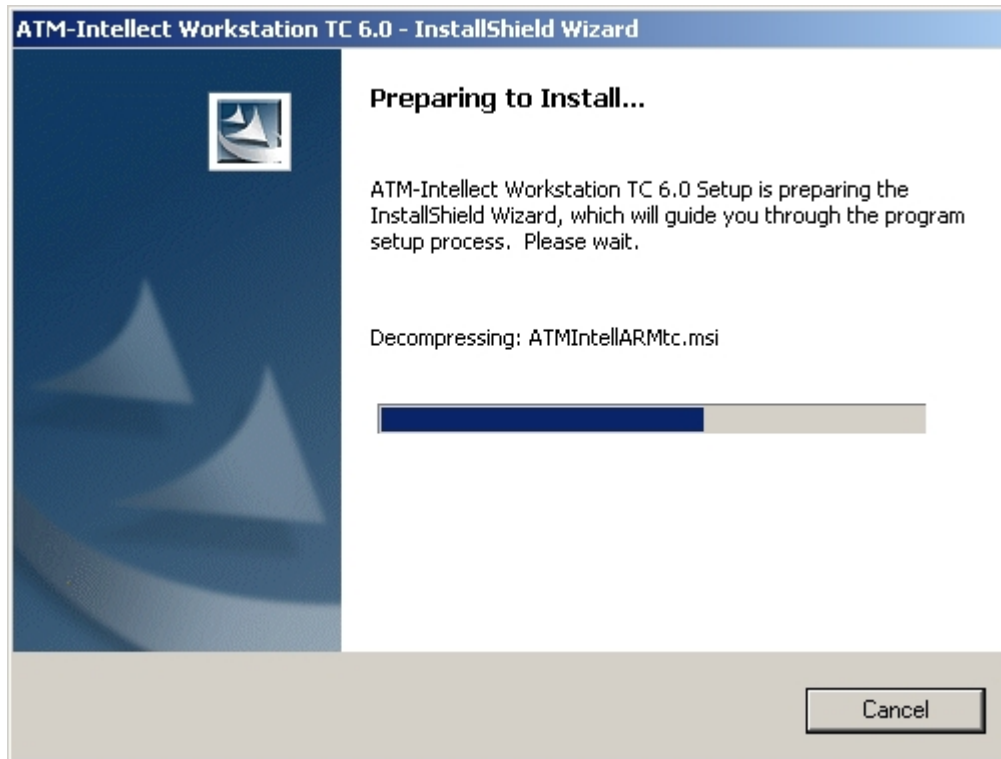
ATM-Intellect Workstation TC 6.0 - InstallShield Wizard

Preparing to Install...

ATM-Intellect Workstation TC 6.0 Setup is preparing the InstallShield Wizard, which will guide you through the program setup process. Please wait.

Decompressing: ATMIntellARMtc.msi

Cancel